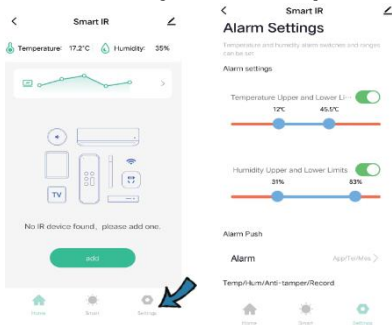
<
Smart IR
Temperature: 17.2°C Humidity: 35%
>
TV
No IR device found, please add one.
add
Home
Smart
Settings

<
Smart IR
Alarm Settings
Temperature and humidity alarm switches and ranges can be set
Alarm settings
Temperature Upper and Lower Li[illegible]
12°C
45.5°C
Humidity Upper and Lower Limits
31%
83%
Alarm Push
Alarm
App/Tel/Mes >
Temp/Hum/Anti-tamper/Record
Home
Smart
Settings